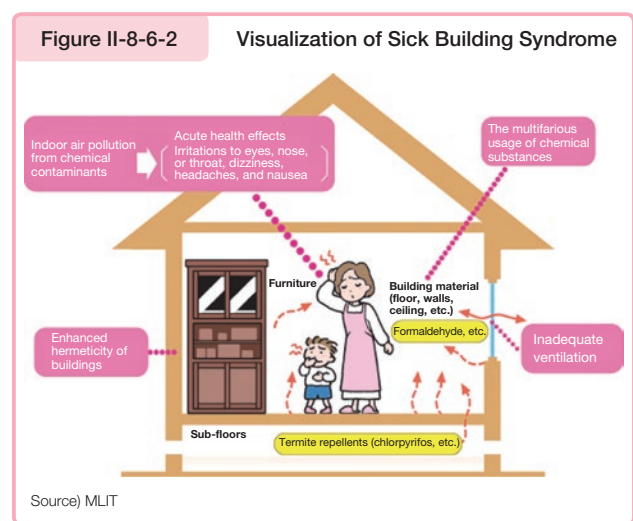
Figure II-8-6-2

Visualization of Sick Building Syndrome

Indoor air pollution from chemical contaminants

Acute health effects
Irritations to eyes, nose, or throat, dizziness, headaches, and nausea

The multifarious usage of chemical substances

Furniture

Building material (floor, walls, ceiling, etc.)

Formaldehyde, etc.

Enhanced hermeticity of buildings

Inadequate ventilation

Sub-floors

Termite repellents (chlorpyrifos, etc.)

Source) MLIT